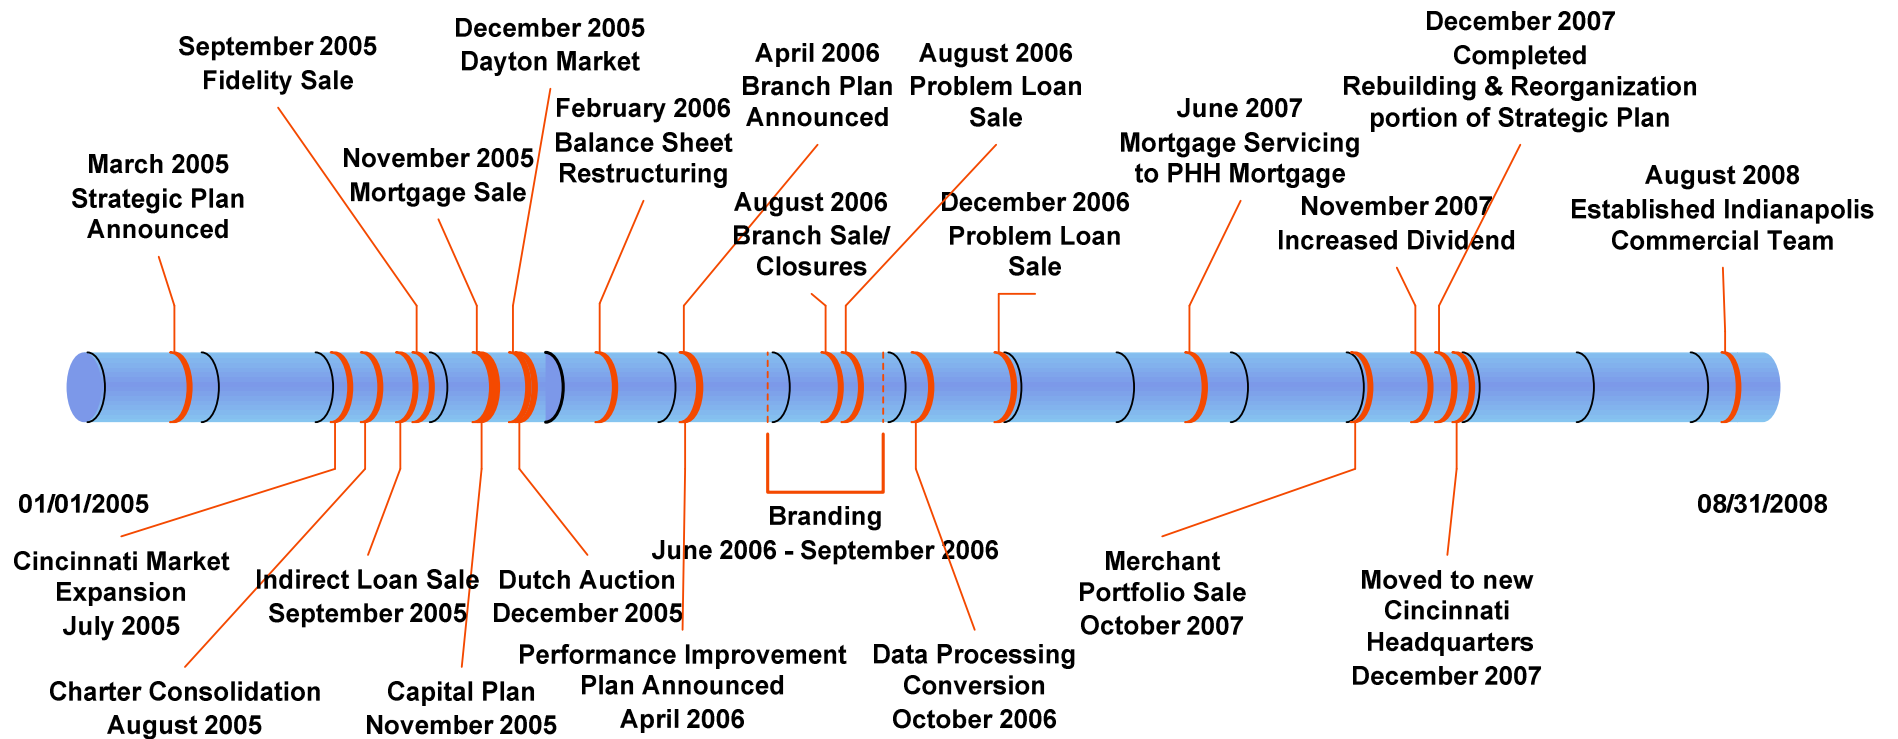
December 2005
Dayton Market

September 2005
Fidelity Sale

April 2006
Branch Plan
Announced

August 2006
Problem Loan
Sale

December 2007
Completed
Rebuilding & Reorganization
portion of Strategic Plan

February 2006
Balance Sheet
Restructuring

June 2007
Mortgage Servicing
to PHH Mortgage

March 2005
Strategic Plan
Announced

November 2005
Mortgage Sale

August 2006
Branch Sale/
Closures

December 2006
Problem Loan
Sale

November 2007
Increased Dividend

August 2008
Established Indianapolis
Commercial Team

01/01/2005

08/31/2008

Branding
June 2006 - September 2006

Cincinnati Market
Expansion
July 2005

Indirect Loan Sale
September 2005

Dutch Auction
December 2005

Merchant
Portfolio Sale
October 2007

Moved to new
Cincinnati
Headquarters
December 2007

Performance Improvement
Plan Announced
April 2006

Data Processing
Conversion
October 2006

Charter Consolidation
August 2005

Capital Plan
November 2005